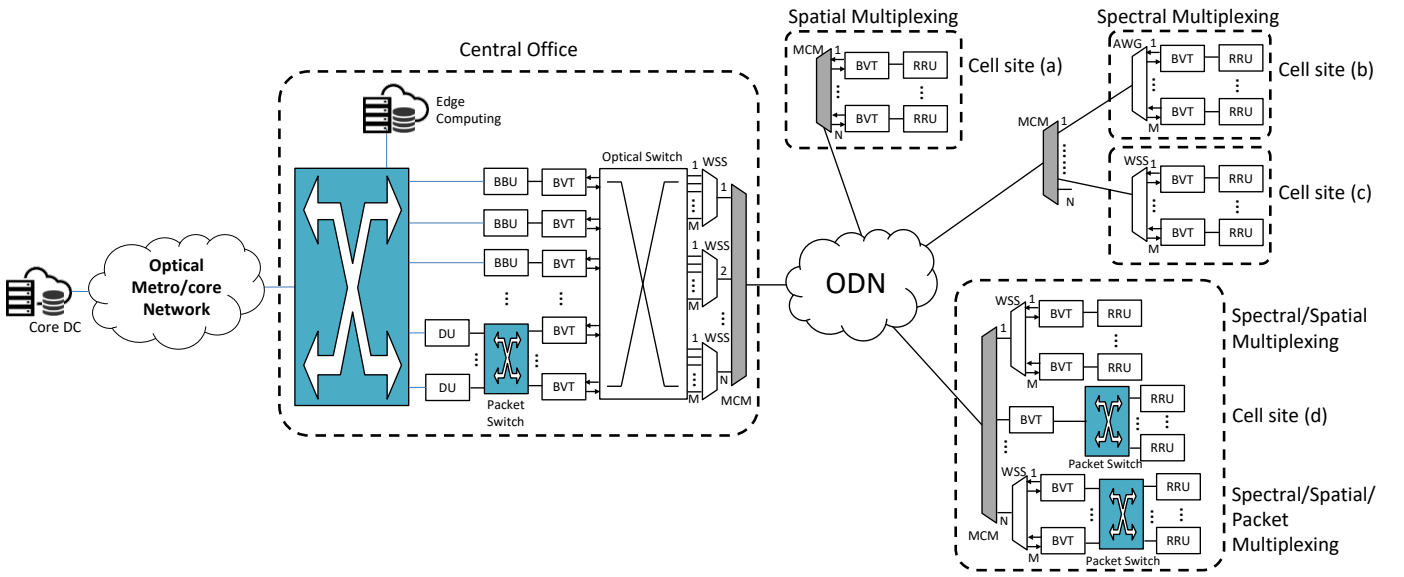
Spatial Multiplexing

Spectral Multiplexing

Central Office

MCM 1 BVT RRU ⋮ ⋮ BVT RRU N

Cell site (a)

AWG 1 BVT RRU ⋮ ⋮ BVT RRU M

Cell site (b)

MCM 1 N

WSS 1 BVT RRU ⋮ ⋮ BVT RRU M

Cell site (c)

Edge Computing

BBU BVT
BBU BVT
BBU BVT
DU BVT
DU BVT

Packet Switch

Optical Switch

WSS 1 ⋮ M 1
WSS 1 ⋮ M 2
WSS 1 ⋮ M N

MCM

Optical Metro/core Network

Core DC

ODN

WSS 1 BVT RRU ⋮ BVT RRU M

Spectral/Spatial Multiplexing

BVT RRU ⋮ RRU

Packet Switch

Cell site (d)

WSS BVT RRU ⋮ BVT RRU M N

MCM

Packet Switch

Spectral/Spatial/ Packet Multiplexing